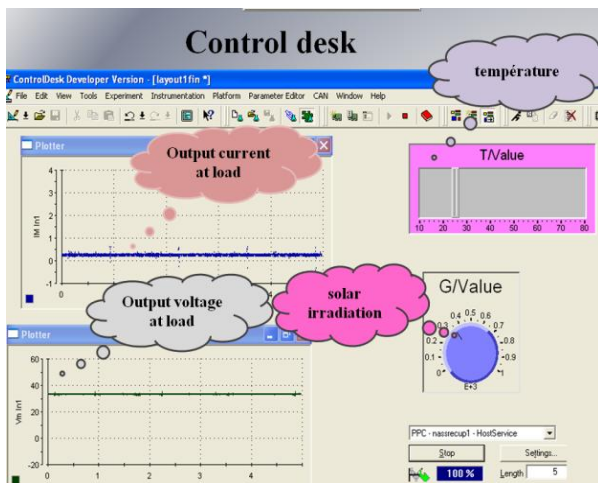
Control desk

ControlDesk Developer Version - [layout1fin *]

File Edit View Tools Experiment Instrumentation Platform Parameter Editor CAN Window Help

température

Plotter

Output current at load

IM in1

4
3
2
1
0
-1

0

T/Value

10 20 30 40 50 60 70 80

Output voltage at load

solar irradiation

G/Value

0.4 0.5 0.6
0.3 0.7
0.2 0.8
0.1 0.9
0 1
E+3

Plotter

Vm in1

60
40
20
0
-20

0 1 2 3 4

PPC - nassrecup1 - HostService

Stop

Settings...

100 %

Length 5